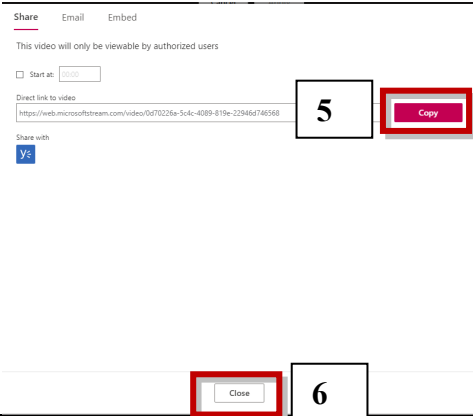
Share Email Embed

This video will only be viewable by authorized users

Start at: 00:00

Direct link to video

https://web.microsoftstream.com/video/0d70226a-5c4c-4089-819e-22946d746568

5

Copy

Share with

Y

Close

6